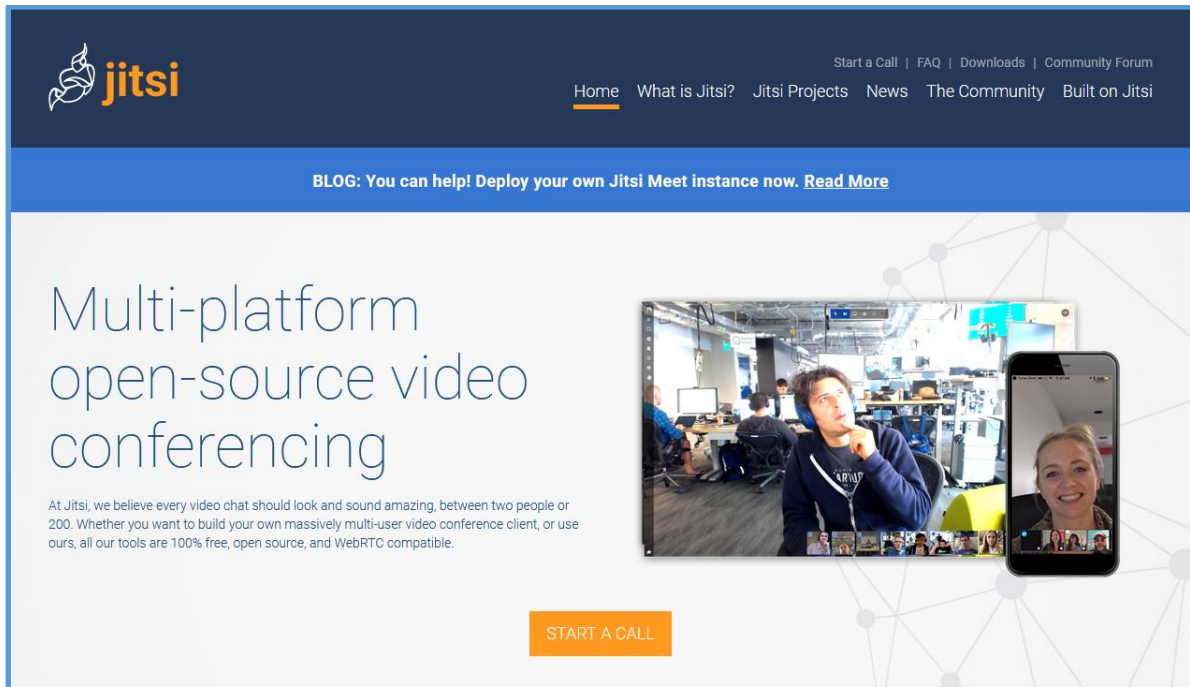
jitsi

Start a Call | FAQ | Downloads | Community Forum

Home What is Jitsi? Jitsi Projects News The Community Built on Jitsi

BLOG: You can help! Deploy your own Jitsi Meet instance now. Read More

Multi-platform open-source video conferencing

At Jitsi, we believe every video chat should look and sound amazing, between two people or 200. Whether you want to build your own massively multi-user video conference client, or use ours, all our tools are 100% free, open source, and WebRTC compatible.

START A CALL